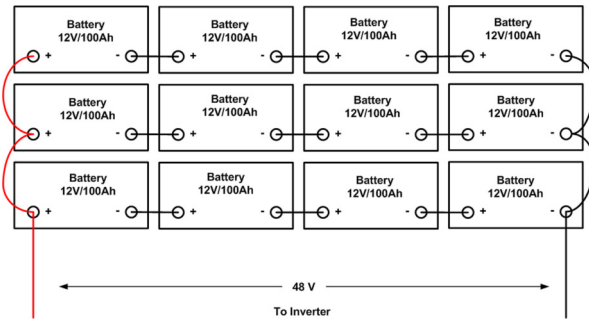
Battery 12V/100Ah
+ -

Battery 12V/100Ah
- +

Battery 12V/100Ah
- +

Battery 12V/100Ah
- +

Battery 12V/100Ah
+ -

Battery 12V/100Ah
- +

Battery 12V/100Ah
- +

Battery 12V/100Ah
- +

Battery 12V/100Ah
+ -

Battery 12V/100Ah
- +

Battery 12V/100Ah
- +

Battery 12V/100Ah
- +

48 V

To Inverter